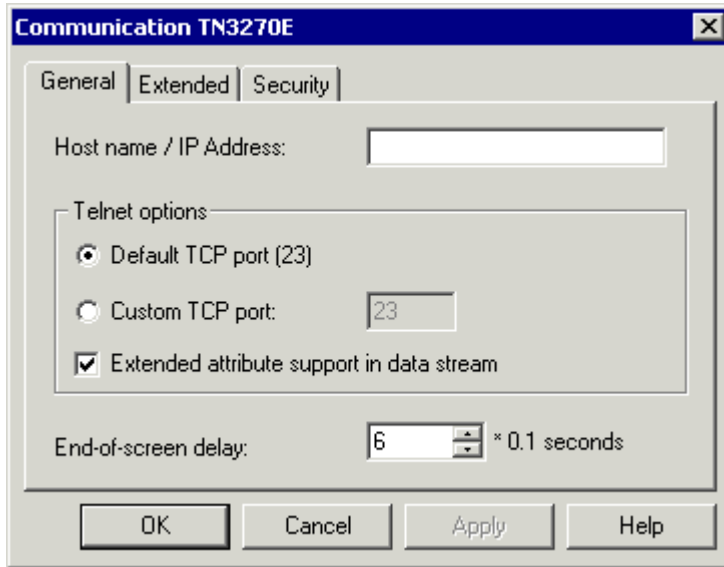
Communication TN3270E

General | Extended | Security

Host name / IP Address:

Telnet options

Default TCP port (23)

Custom TCP port: 23

Extended attribute support in data stream

End-of-screen delay: 6 * 0.1 seconds

OK | Cancel | Apply | Help